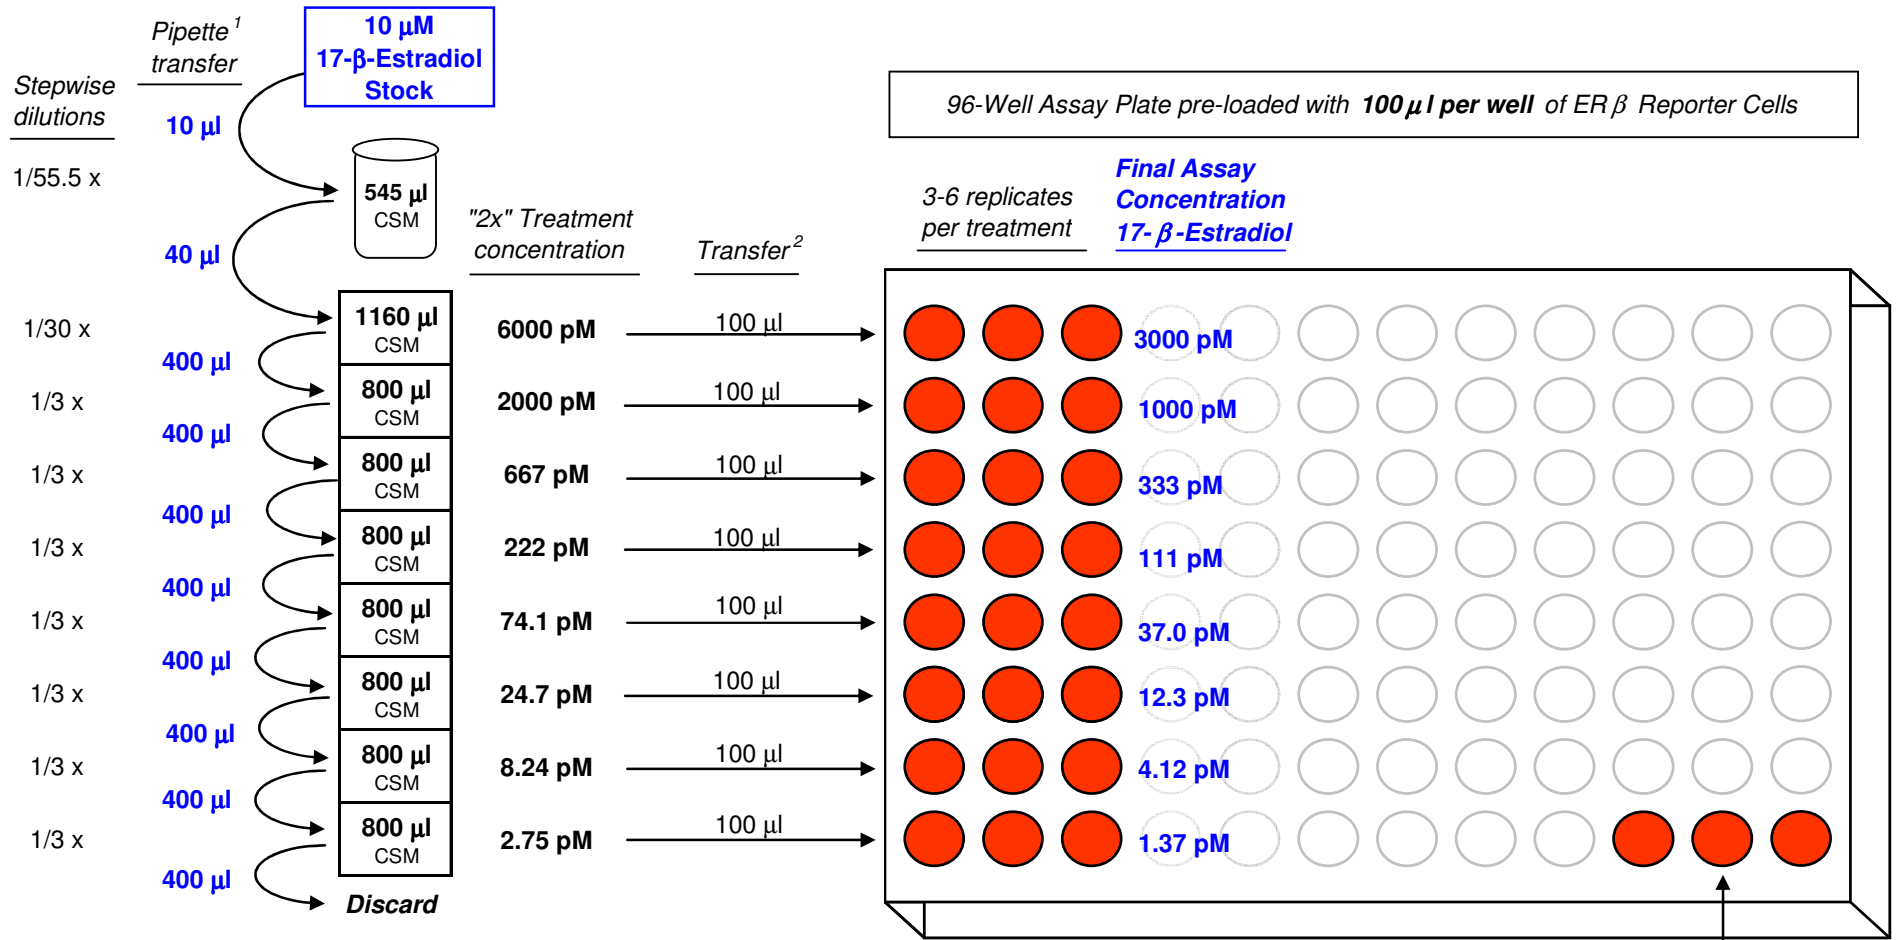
Pipette$^1$ transfer

10 µM 17-β-Estradiol Stock

Stepwise dilutions

10 µl

1/55.5 x

545 µl CSM

40 µl

"2x" Treatment concentration

Transfer$^2$

96-Well Assay Plate pre-loaded with **100 µl per well** of ERβ Reporter Cells

3-6 replicates per treatment

Final Assay Concentration 17-β-Estradiol

1/30 x

1160 µl CSM

6000 pM

100 µl

3000 pM

400 µl

1/3 x

800 µl CSM

2000 pM

100 µl

1000 pM

400 µl

1/3 x

800 µl CSM

667 pM

100 µl

333 pM

400 µl

1/3 x

800 µl CSM

222 pM

100 µl

111 pM

400 µl

1/3 x

800 µl CSM

74.1 pM

100 µl

37.0 pM

400 µl

1/3 x

800 µl CSM

24.7 pM

100 µl

12.3 pM

400 µl

1/3 x

800 µl CSM

8.24 pM

100 µl

4.12 pM

400 µl

1/3 x

800 µl CSM

2.75 pM

100 µl

1.37 pM

400 µl

Discard